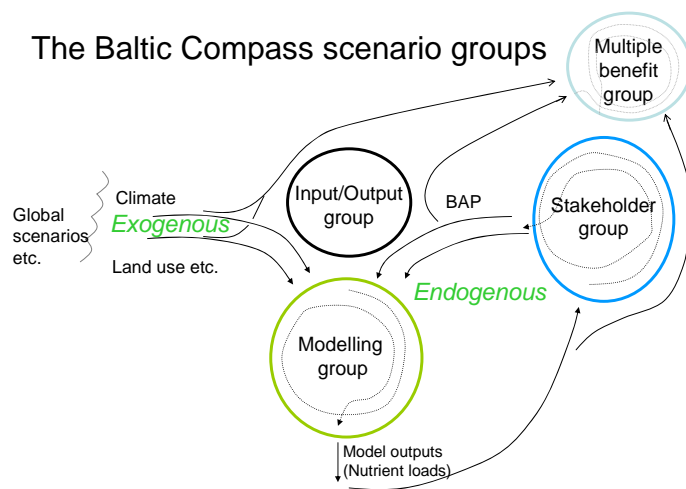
The Baltic Compass scenario groups

Multiple benefit group

Global scenarios etc.

Climate

Exogenous

Land use etc.

Input/Output group

BAP

Stakeholder group

Endogenous

Modelling group

Model outputs (Nutrient loads)